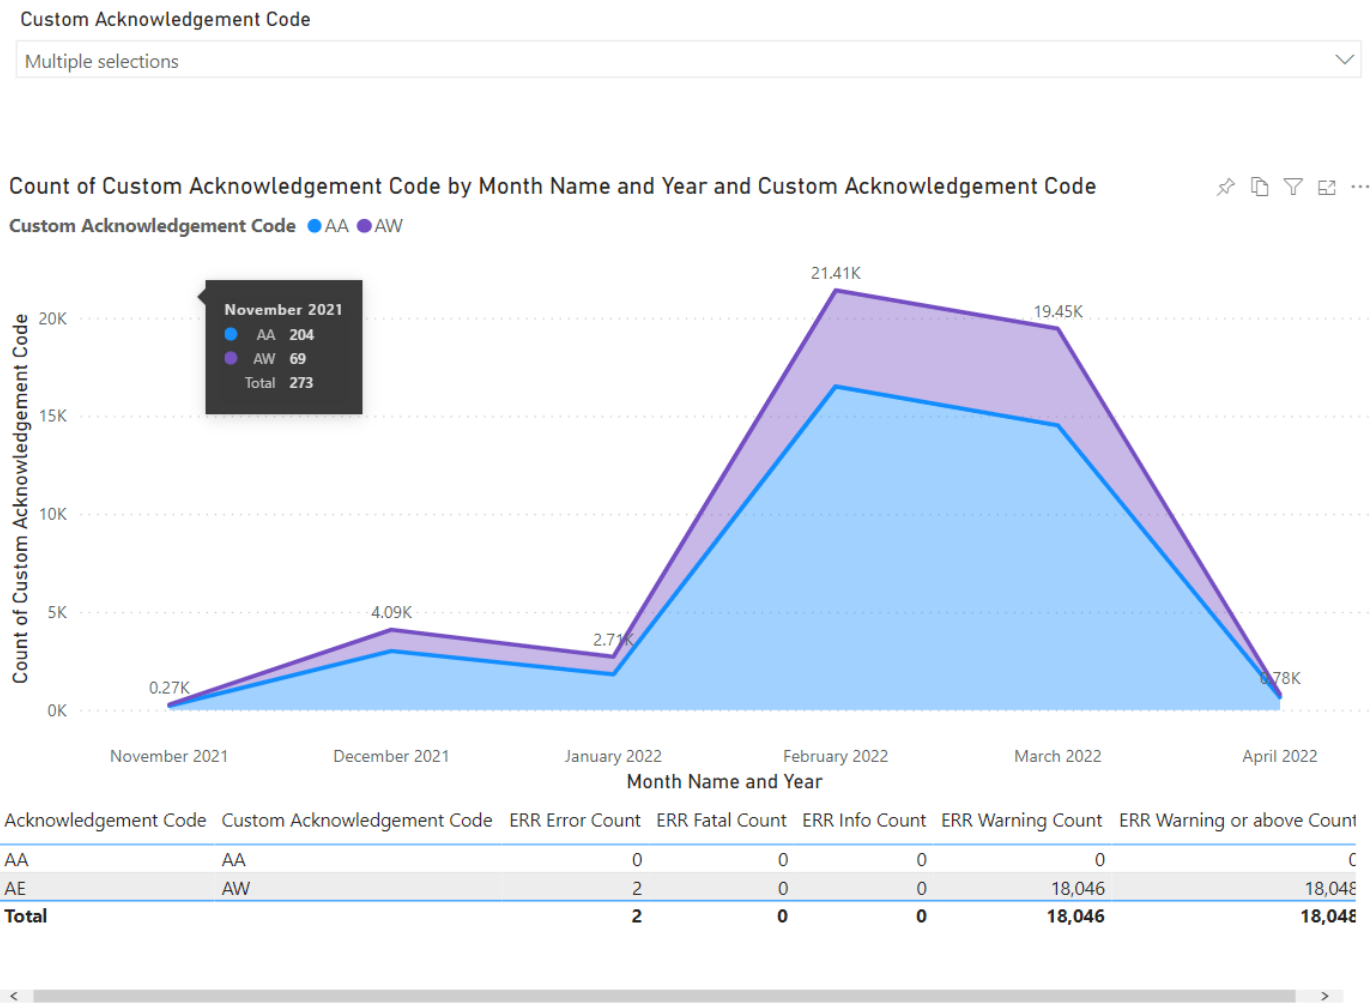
Custom Acknowledgement Code

Multiple selections

Count of Custom Acknowledgement Code by Month Name and Year and Custom Acknowledgement Code

Custom Acknowledgement Code AA AW

November 2021
AA 204
AW 69
Total 273

Count of Custom Acknowledgement Code

20K
15K
10K
5K
0K

21.41K
19.45K
4.09K
2.71K
0.27K
0.78K

November 2021 December 2021 January 2022 February 2022 March 2022 April 2022

Month Name and Year

| Acknowledgement Code | Custom Acknowledgement Code | ERR Error Count | ERR Fatal Count | ERR Info Count | ERR Warning Count | ERR Warning or above Count |
|---|---|---|---|---|---|---|
| AA | AA | 0 | 0 | 0 | 0 | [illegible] |
| AE | AW | 2 | 0 | 0 | 18,046 | 18,04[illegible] |
| Total | | 2 | 0 | 0 | 18,046 | 18,04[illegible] |